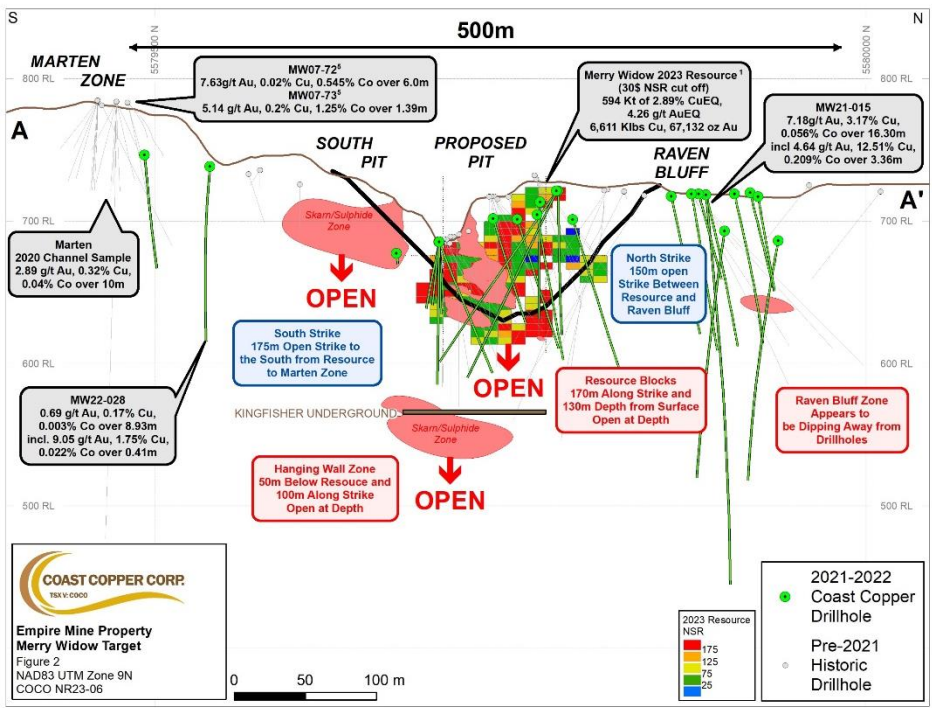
S

N

500m

5579900 N

5580000 N

MARTEN ZONE

800 RL

800 RL

A

A'

MW07-72⁵
7.63g/t Au, 0.02% Cu, 0.545% Co over 6.0m
MW07-73⁵
5.14 g/t Au, 0.2% Cu, 1.25% Co over 1.39m

Merry Widow 2023 Resource¹
(30$ NSR cut off)
594 Kt of 2.89% CuEQ,
4.26 g/t AuEQ
6,611 Klbs Cu, 67,132 oz Au

MW21-015
7.18g/t Au, 3.17% Cu,
0.056% Co over 16.30m
incl 4.64 g/t Au, 12.51% Cu,
0.209% Co over 3.36m

SOUTH PIT

PROPOSED PIT

RAVEN BLUFF

700 RL

700 RL

Skarn/Sulphide Zone

Marten
2020 Channel Sample
2.89 g/t Au, 0.32% Cu,
0.04% Co over 10m

OPEN

North Strike
150m open
Strike Between
Resource and
Raven Bluff

South Strike
175m Open Strike to
the South from Resource
to Marten Zone

600 RL

600 RL

OPEN

MW22-028
0.69 g/t Au, 0.17% Cu,
0.003% Co over 8.93m
incl. 9.05 g/t Au, 1.75% Cu,
0.022% Co over 0.41m

Resource Blocks
170m Along Strike and
130m Depth from Surface
Open at Depth

Raven Bluff Zone
Appears to
be Dipping Away from
Drillholes

KINGFISHER UNDERGROUND

Skarn/Sulphide Zone

Hanging Wall Zone
50m Below Resouce and
100m Along Strike
Open at Depth

OPEN

500 RL

500 RL

COAST COPPER CORP.
TSX V: COCO

Empire Mine Property
Merry Widow Target
Figure 2
NAD83 UTM Zone 9N
COCO NR23-06

0 50 100 m

2023 Resource
NSR
175
125
75
25

2021-2022
Coast Copper
Drillhole

Pre-2021
Historic
Drillhole